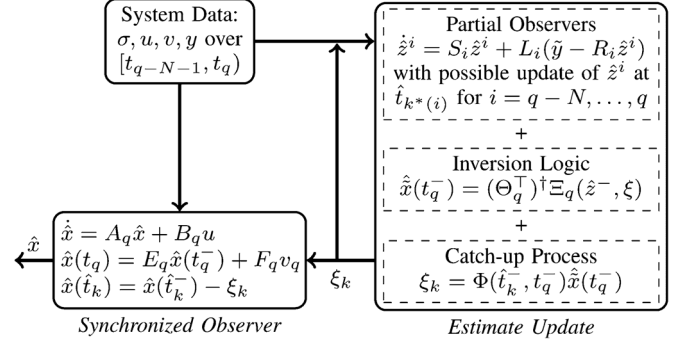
System Data: $\sigma, u, v, y$ over $[t_{q-N-1}, t_q)$

Partial Observers
$\dot{\hat{z}}^i = S_i \hat{z}^i + L_i(\tilde{y} - R_i \hat{z}^i)$
with possible update of $\hat{z}^i$ at $\hat{t}_{k^*(i)}$ for $i = q-N, \ldots, q$

+

Inversion Logic
$\hat{\tilde{x}}(t_q^-) = (\Theta_q^\top)^\dagger \Xi_q(\hat{z}^-, \xi)$

+

Catch-up Process
$\xi_k = \Phi(\hat{t}_k^-, t_q^-)\hat{\tilde{x}}(t_q^-)$

$\dot{\hat{x}} = A_q \hat{x} + B_q u$
$\hat{x}(t_q) = E_q \hat{x}(t_q^-) + F_q v_q$
$\hat{x}(\hat{t}_k) = \hat{x}(\hat{t}_k^-) - \xi_k$

$\hat{x}$

$\xi_k$

Synchronized Observer

Estimate Update